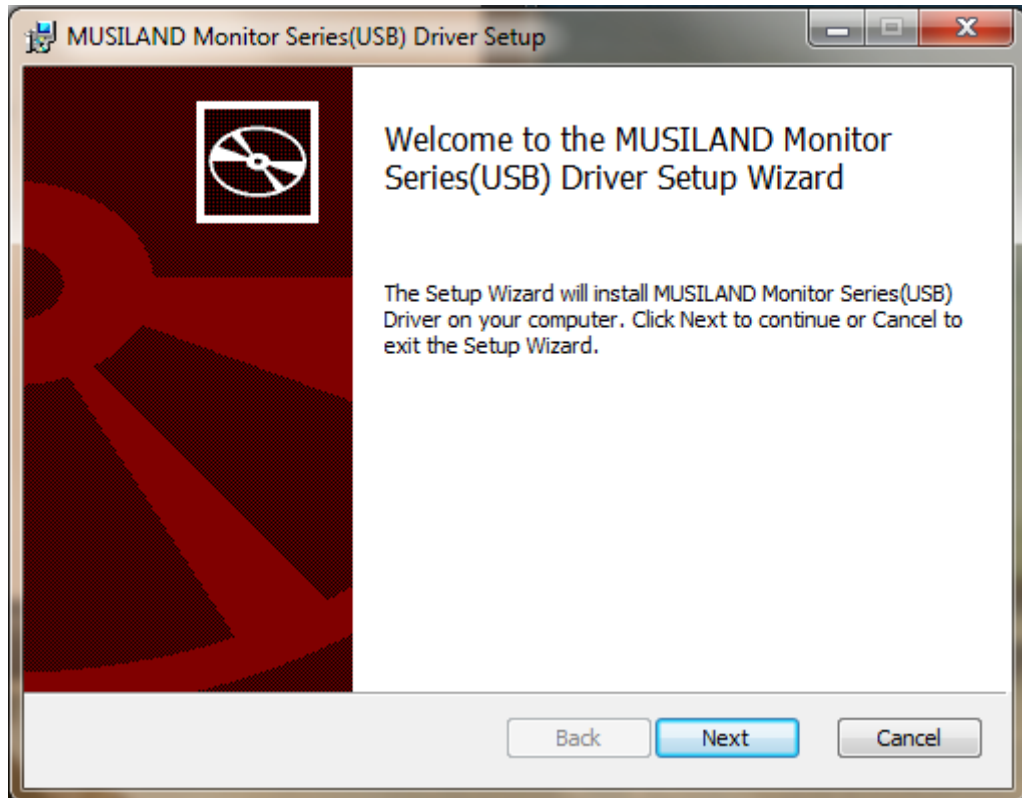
MUSILAND Monitor Series(USB) Driver Setup

Welcome to the MUSILAND Monitor Series(USB) Driver Setup Wizard

The Setup Wizard will install MUSILAND Monitor Series(USB) Driver on your computer. Click Next to continue or Cancel to exit the Setup Wizard.

Back
Next
Cancel